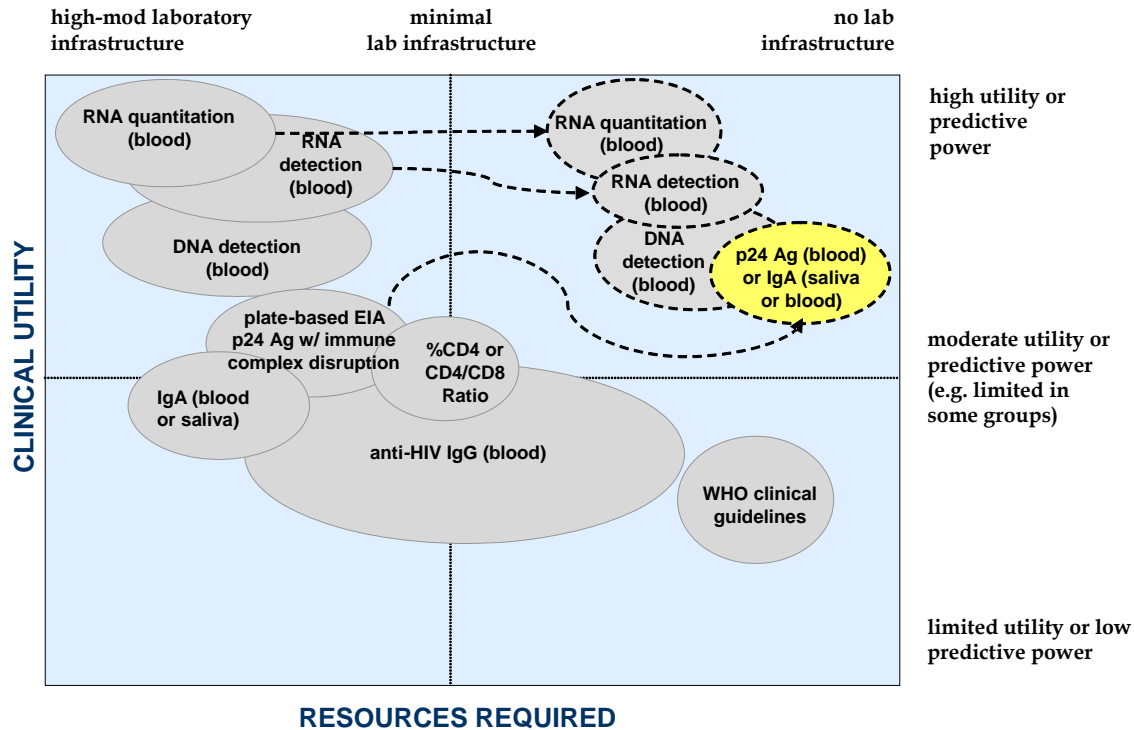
high-mod laboratory infrastructure

minimal lab infrastructure

no lab infrastructure

high utility or predictive power

moderate utility or predictive power (e.g. limited in some groups)

limited utility or low predictive power

CLINICAL UTILITY

RNA quantitation (blood)

RNA detection (blood)

DNA detection (blood)

plate-based EIA p24 Ag w/ immune complex disruption

%CD4 or CD4/CD8 Ratio

IgA (blood or saliva)

anti-HIV IgG (blood)

WHO clinical guidelines

RNA quantitation (blood)

RNA detection (blood)

DNA detection (blood)

p24 Ag (blood) or IgA (saliva or blood)

RESOURCES REQUIRED